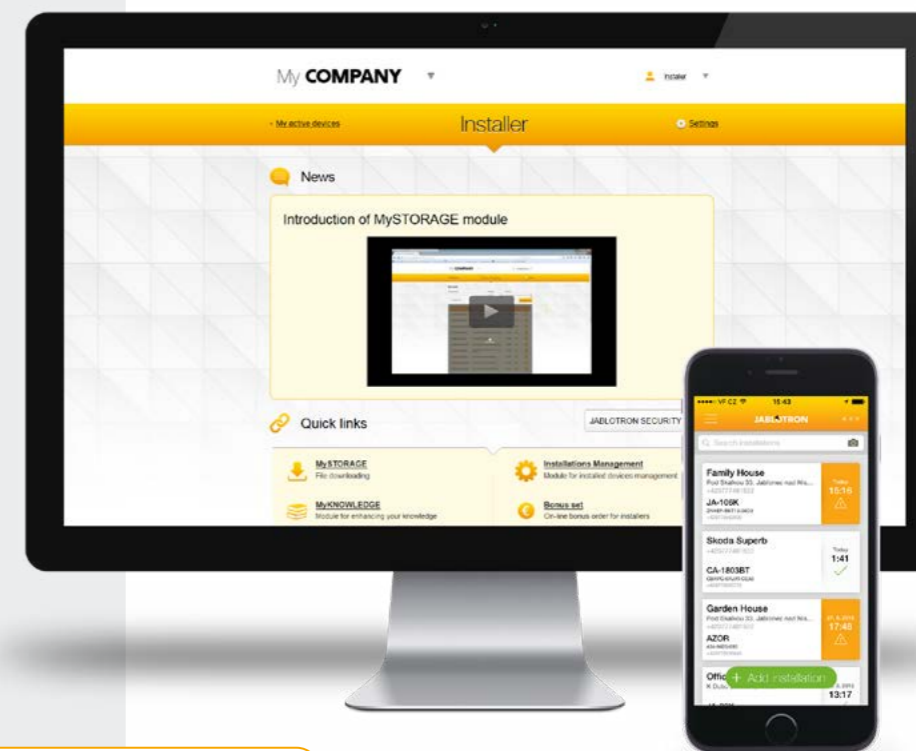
My COMPANY

Installer

My active devices

Installer

Settings

News

Introduction of MySTORAGE module

Quick links

JABLOTRON SECURITY

MySTORAGE
File downloading

Installations Management
Module for installed devices management

MyKNOWLEDGE
Module for enhancing your knowledge

Bonus set
On-line bonus order for installers

VF CZ 15:43

JABLOTRON

Search installations

Family House
Pod Skalkou 33, Jablonec nad Nis...
JA-106K

Today
15:16

Skoda Superb
CA-1803BT

Today
1:41

Garden House
Pod Skalkou 33, Jablonec nad Nis...
AZOR

17:48

Offic
+ Add installation

13:17